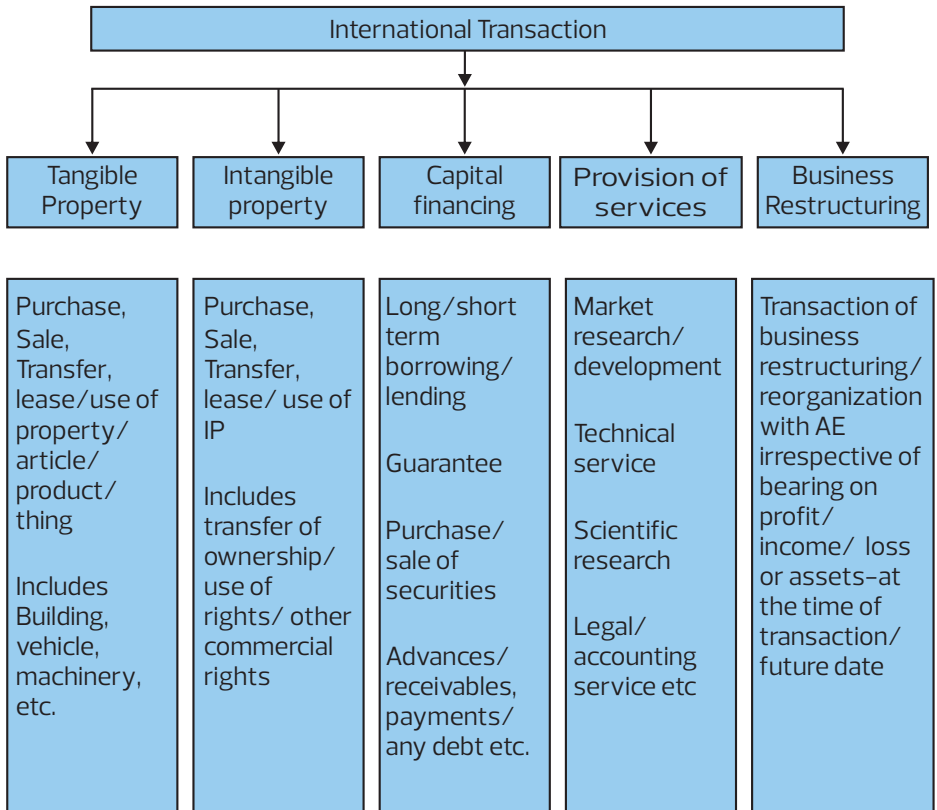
International Transaction

Tangible Property

Intangible property

Capital financing

Provision of services

Business Restructuring

Purchase, Sale, Transfer, lease/use of property/ article/ product/ thing

Includes Building, vehicle, machinery, etc.

Purchase, Sale, Transfer, lease/ use of IP

Includes transfer of ownership/ use of rights/ other commercial rights

Long/short term borrowing/ lending

Guarantee

Purchase/ sale of securities

Advances/ receivables, payments/ any debt etc.

Market research/ development

Technical service

Scientific research

Legal/ accounting service etc

Transaction of business restructuring/ reorganization with AE irrespective of bearing on profit/ income/ loss or assets-at the time of transaction/ future date